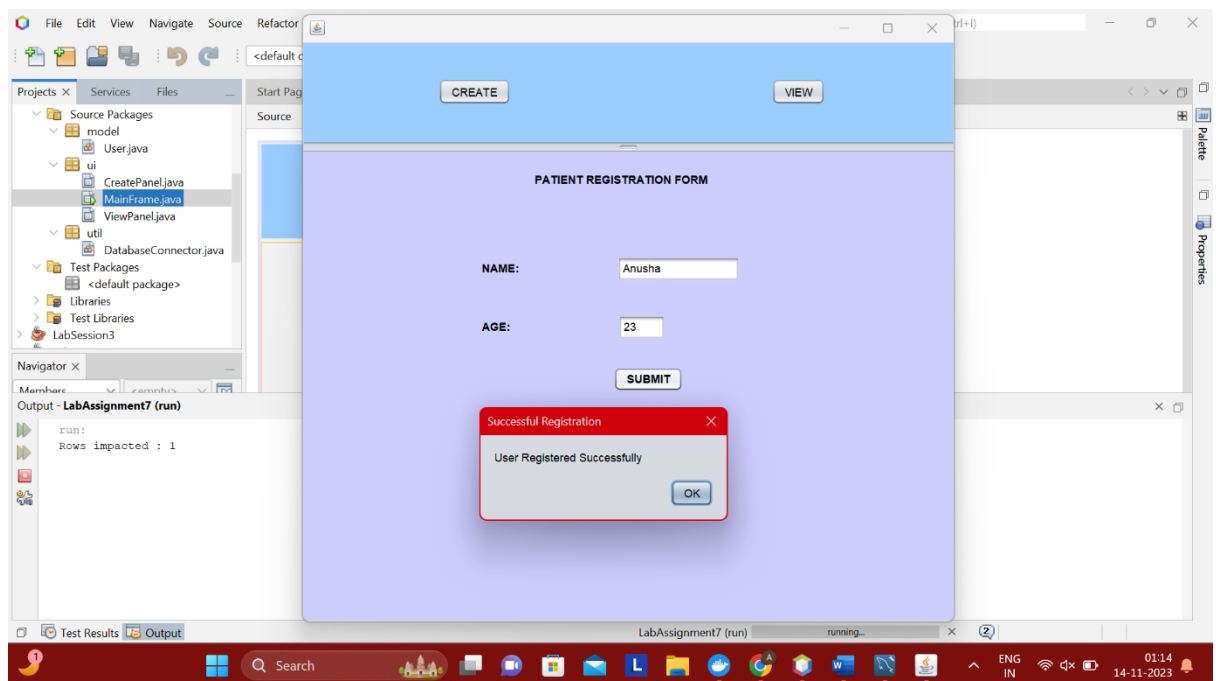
File Edit View Navigate Source Refactor

<default c

trl+I)

Projects × Services Files

Start Pag

Source

Source Packages
model
User.java
ui
CreatePanel.java
MainFrame.java
ViewPanel.java
util
DatabaseConnector.java
Test Packages
<default package>
Libraries
Test Libraries
LabSession3

Navigator ×

Members <empty>

Output - LabAssignment7 (run)

run:
Rows impacted : 1

CREATE

VIEW

PATIENT REGISTRATION FORM

NAME:

Anusha

AGE:

23

SUBMIT

Successful Registration

User Registered Successfully

OK

Palette

Properties

Test Results Output

LabAssignment7 (run) running...

Search

ENG IN

01:14
14-11-2023